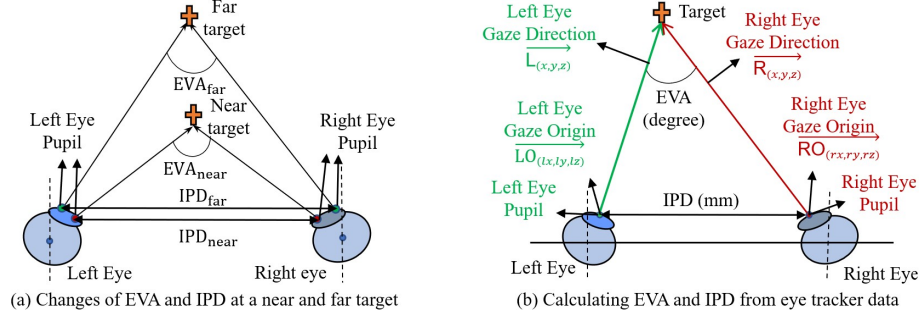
Far target

$EVA_{far}$

Near target

Left Eye Pupil

Right Eye Pupil

$EVA_{near}$

$IPD_{far}$

$IPD_{near}$

Left Eye

Right eye

(a) Changes of EVA and IPD at a near and far target

Left Eye Gaze Direction $\overrightarrow{L_{(x,y,z)}}$

Target

Right Eye Gaze Direction $\overrightarrow{R_{(x,y,z)}}$

EVA (degree)

Left Eye Gaze Origin $\overrightarrow{LO_{(lx,ly,lz)}}$

Right Eye Gaze Origin $\overrightarrow{RO_{(rx,ry,rz)}}$

Left Eye Pupil

IPD (mm)

Right Eye Pupil

Left Eye

Right Eye

(b) Calculating EVA and IPD from eye tracker data